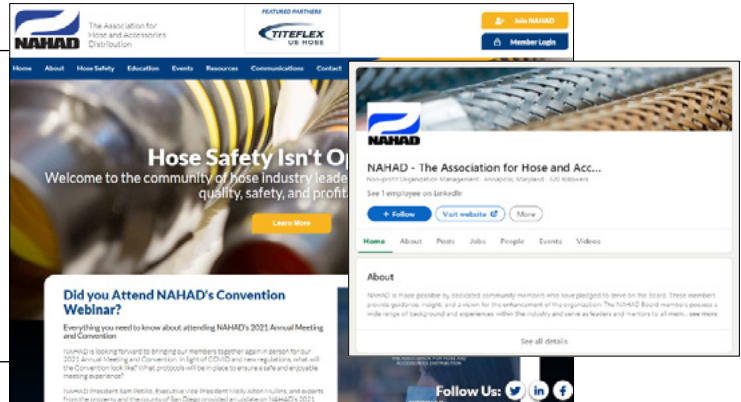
NAHAD The Association for Hose and Accessories Distribution

FEATURED PARTNERS
TITEFLEX US HOSE

Join NAHAD
Member Login

Home About Hose Safety Education Events Resources Communications Contact

Hose Safety Isn't Op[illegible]
Welcome to the community of hose industry leade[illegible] quality, safety, and profit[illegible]

Learn More

Did you Attend NAHAD's Convention Webinar?

Everything you need to know about attending NAHAD's 2021 Annual Meeting and Convention

NAHAD is looking forward to bringing our members together again in person for our 2021 Annual Meeting and Convention. In light of COVID and new regulations, what will the Convention look like? What protocols will be in place to ensure a safe and enjoyable meeting experience?

NAHAD President Sam Petito, Executive Vice President Molly Alton Mullins, and experts from the property and the county of San Diego provided an update on NAHAD's 2021

Follow Us:

NAHAD

NAHAD - The Association for Hose and Acc...
Non-profit Organization Management · Annapolis, Maryland · 320 followers

See 1 employee on LinkedIn

+ Follow Visit website More

Home About Posts Jobs People Events Videos

About

NAHAD is made possible by dedicated community members who have pledged to serve on the Board. These members provide guidance, insight, and a vision for the enhancement of the organization. The NAHAD Board members possess a wide range of background and experiences within the industry and serve as leaders and mentors to all mem... see more

See all details

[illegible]